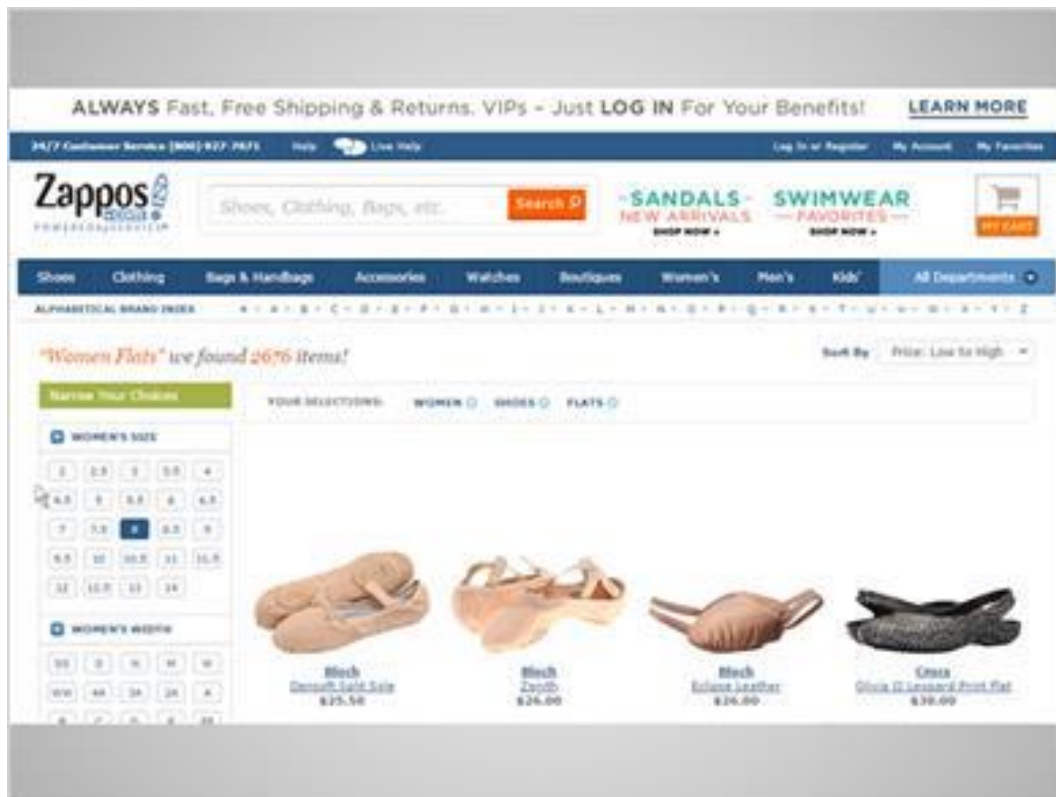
ALWAYS Fast, Free Shipping & Returns. VIPs – Just LOG IN For Your Benefits! LEARN MORE

24/7 Customer Service (800) 927-7671 Help Live Help Log In or Register My Account My Favorites

Zappos

Shoes, Clothing, Bags, etc. Search

SANDALS NEW ARRIVALS SHOP NOW »

SWIMWEAR FAVORITES SHOP NOW »

MY CART

Shoes Clothing Bags & Handbags Accessories Watches Boutiques Women's Men's Kids' All Departments

ALPHABETICAL BRAND INDEX # A B C D E F G H I J K L M N O P Q R S T U V W X Y Z

"Women Flats" we found 2676 items!

Sort By Price: Low to High

Narrow Your Choices

YOUR SELECTIONS: WOMEN SHOES FLATS

WOMEN'S SIZE

2 2.5 3 3.5 4
4.5 5 5.5 6 6.5
7 7.5 8 8.5 9
9.5 10 10.5 11 11.5
12 12.5 13 14

WOMEN'S WIDTH

Bloch
Dansoft Split Sole
$25.50

Bloch
Zenith
$26.00

Bloch
Eclipse Leather
$26.00

Cinco
Olivia (I Leopard Print Flat
$30.00